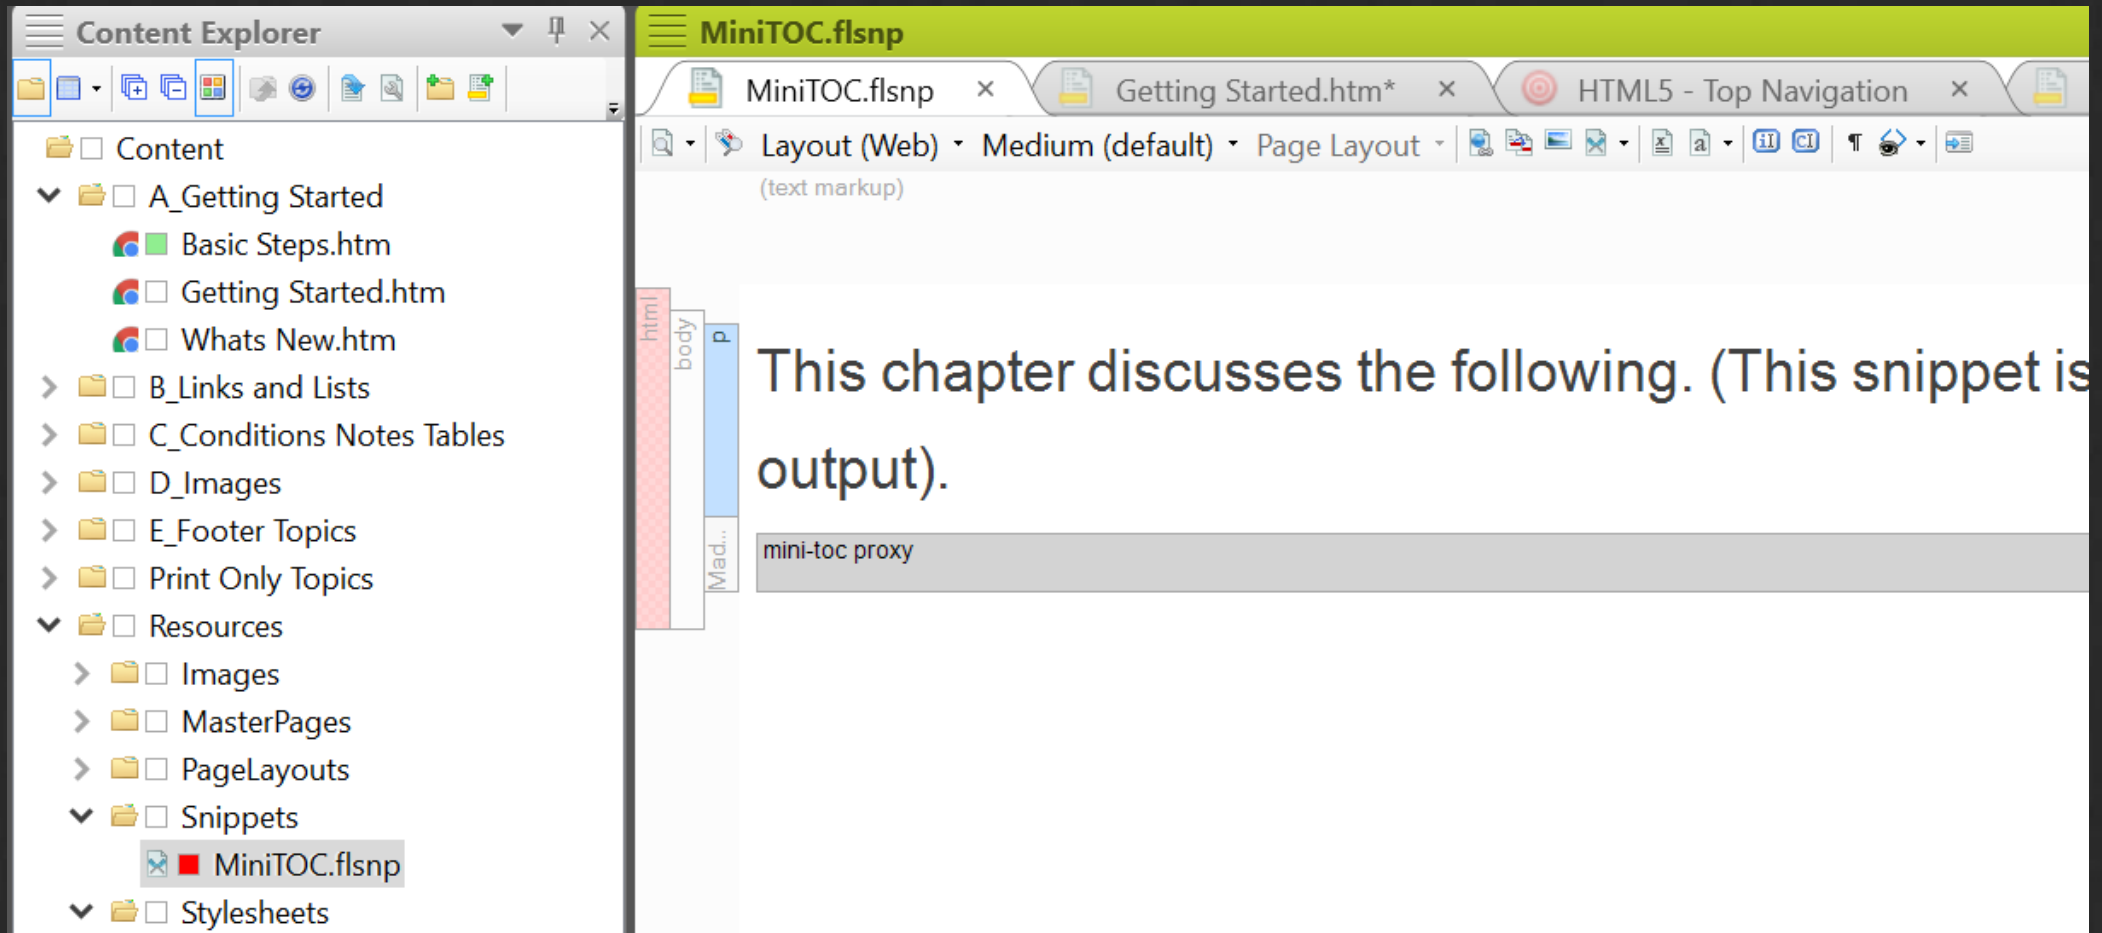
Content Explorer

Content
A_Getting Started
Basic Steps.htm
Getting Started.htm
Whats New.htm
B_Links and Lists
C_Conditions Notes Tables
D_Images
E_Footer Topics
Print Only Topics
Resources
Images
MasterPages
PageLayouts
Snippets
MiniTOC.flsnp
Stylesheets

MiniTOC.flsnp

MiniTOC.flsnp ×
Getting Started.htm* ×
HTML5 - Top Navigation ×

Layout (Web) Medium (default) Page Layout
(text markup)

html body p Mad...

This chapter discusses the following. (This snippet is

output).

mini-toc proxy